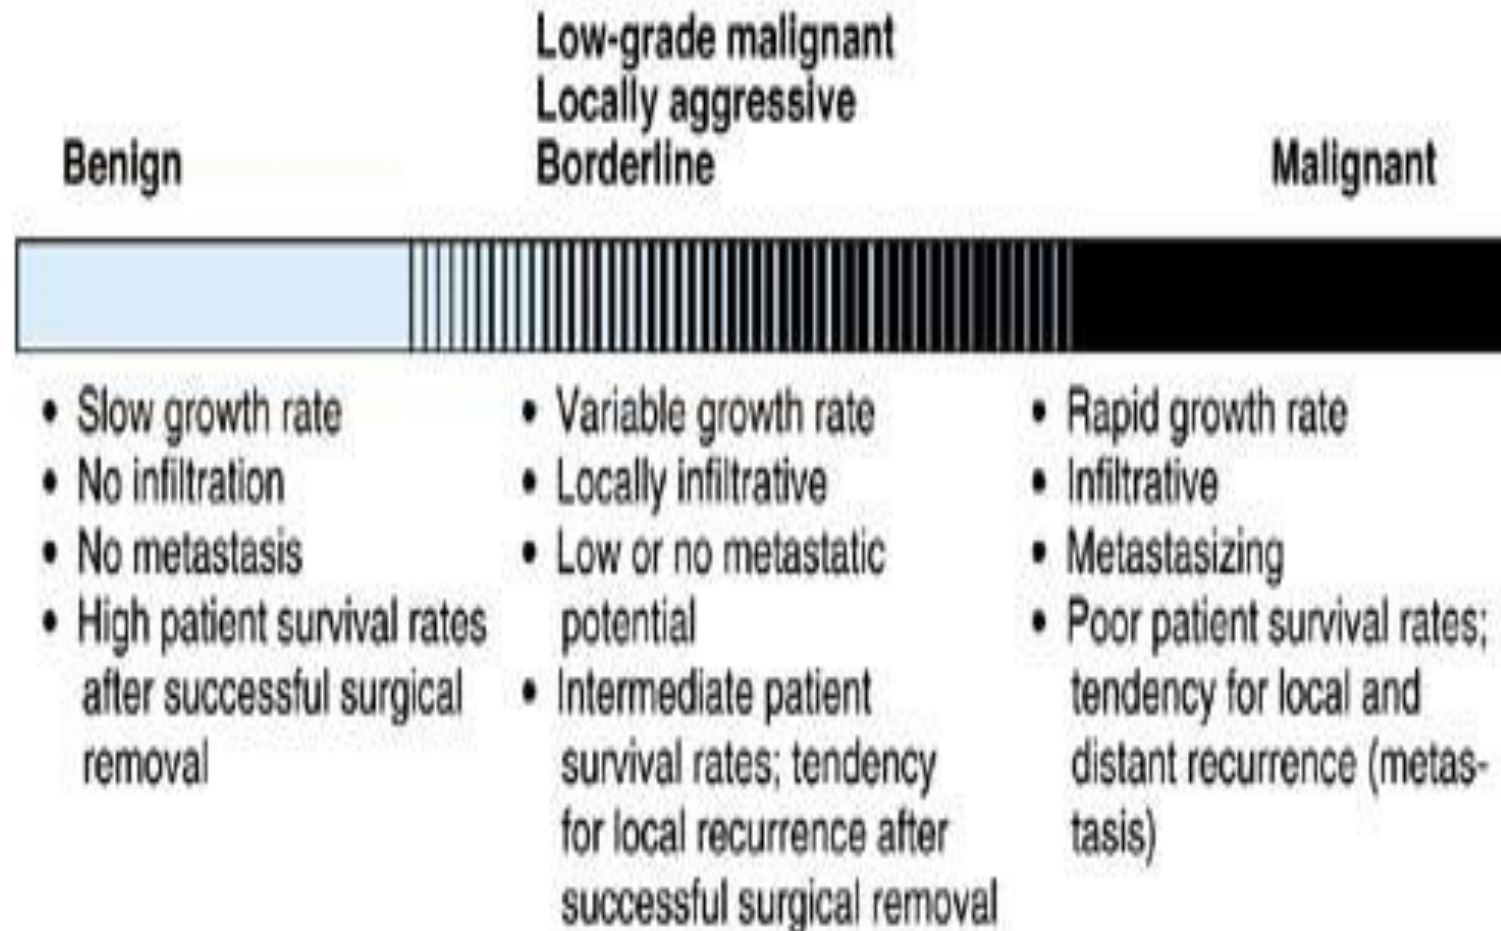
Benign

Low-grade malignant
Locally aggressive
Borderline

Malignant

• Slow growth rate
• No infiltration
• No metastasis
• High patient survival rates after successful surgical removal

• Variable growth rate
• Locally infiltrative
• Low or no metastatic potential
• Intermediate patient survival rates; tendency for local recurrence after successful surgical removal

• Rapid growth rate
• Infiltrative
• Metastasizing
• Poor patient survival rates; tendency for local and distant recurrence (metastasis)